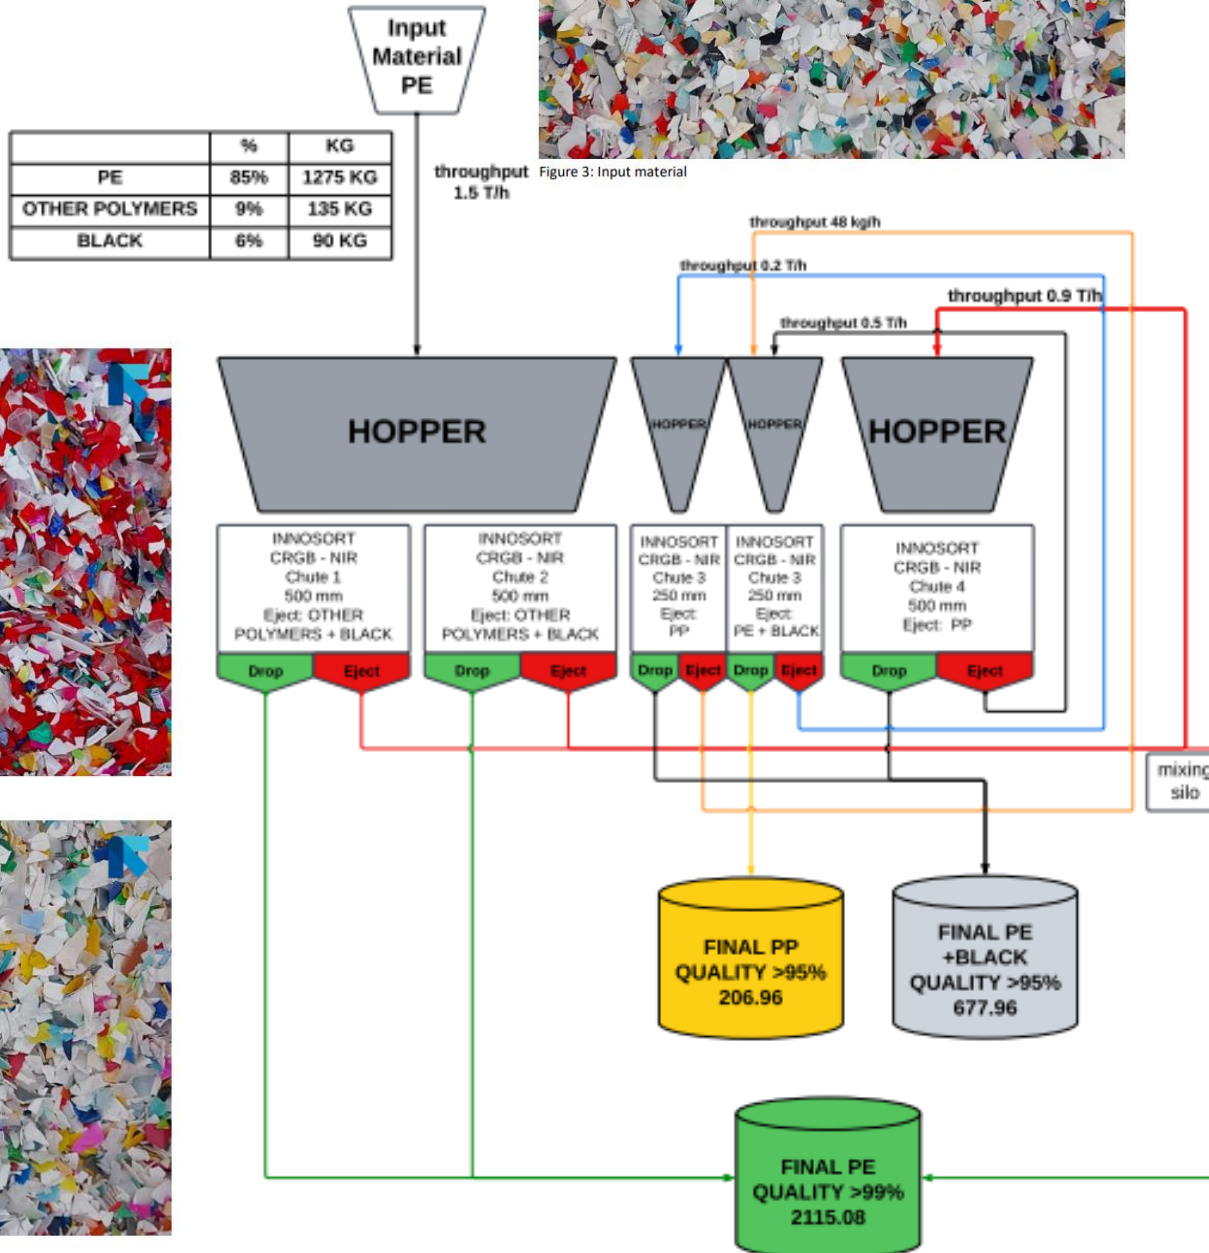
Input Material PE

| | % | KG |
|---|---|---|
| PE | 85% | 1275 KG |
| OTHER POLYMERS | 9% | 135 KG |
| BLACK | 6% | 90 KG |

throughput 1.5 T/h

Figure 3: Input material

throughput 48 kg/h

throughput 0.2 T/h

throughput 0.9 T/h

throughput 0.5 T/h

HOPPER

HOPPER

HOPPER

HOPPER

INNOSORT CRGB - NIR Chute 1 500 mm Eject: OTHER POLYMERS + BLACK

INNOSORT CRGB - NIR Chute 2 500 mm Eject: OTHER POLYMERS + BLACK

INNOSORT CRGB - NIR Chute 3 250 mm Eject: PP

INNOSORT CRGB - NIR Chute 3 250 mm Eject: PE + BLACK

INNOSORT CRGB - NIR Chute 4 500 mm Eject: PP

Drop Eject Drop Eject Drop Eject Drop Eject Drop Eject

mixing silo

FINAL PP QUALITY >95% 206.96

FINAL PE +BLACK QUALITY >95% 677.96

FINAL PE QUALITY >99% 2115.08